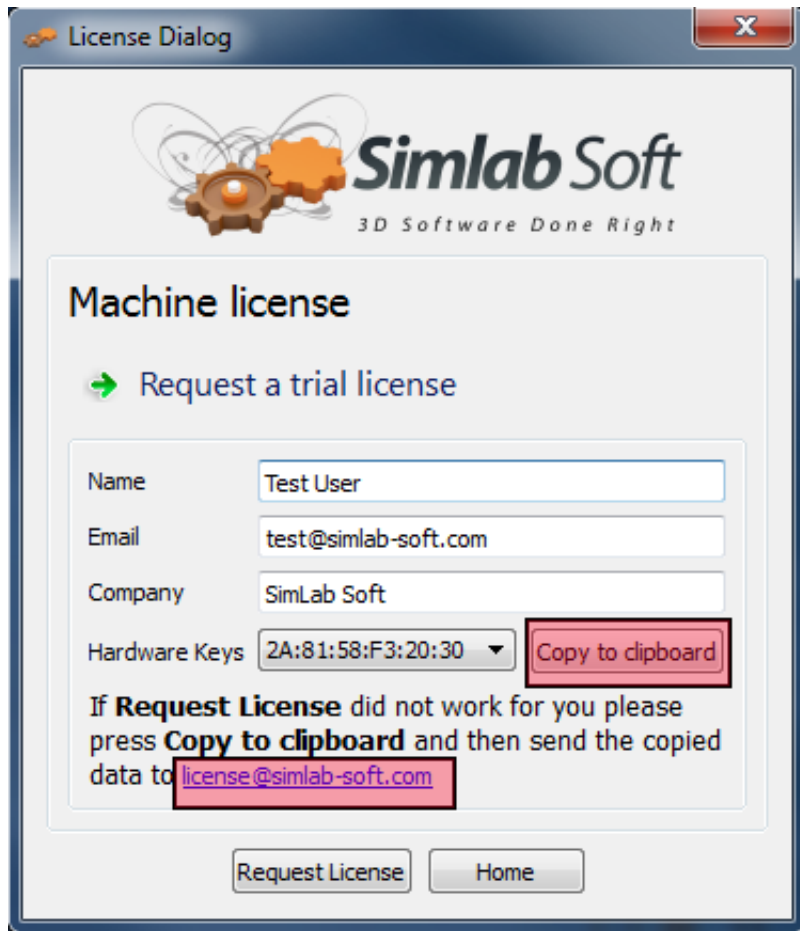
License Dialog

Simlab Soft
3D Software Done Right

Machine license

Request a trial license

Name Test User

Email test@simlab-soft.com

Company SimLab Soft

Hardware Keys 2A:81:58:F3:20:30 Copy to clipboard

If **Request License** did not work for you please press **Copy to clipboard** and then send the copied data to license@simlab-soft.com

Request License Home